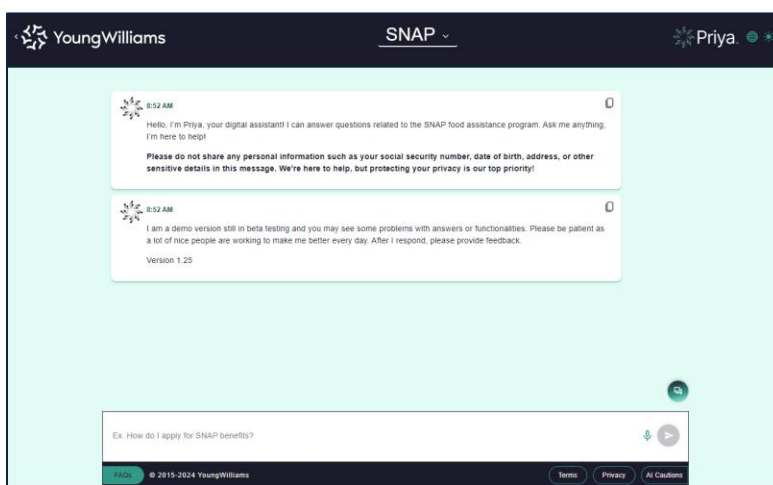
YoungWilliams

SNAP

Priya.

8:52 AM

Hello, I'm Priya, your digital assistant! I can answer questions related to the SNAP food assistance program. Ask me anything, I'm here to help!

**Please do not share any personal information such as your social security number, date of birth, address, or other sensitive details in this message. We're here to help, but protecting your privacy is our top priority!**

8:52 AM

I am a demo version still in beta testing and you may see some problems with answers or functionalities. Please be patient as a lot of nice people are working to make me better every day. After I respond, please provide feedback.

Version 1.25

Ex. How do I apply for SNAP benefits?

FAQs

© 2015-2024 YoungWilliams

Terms

Privacy

AI Cautions